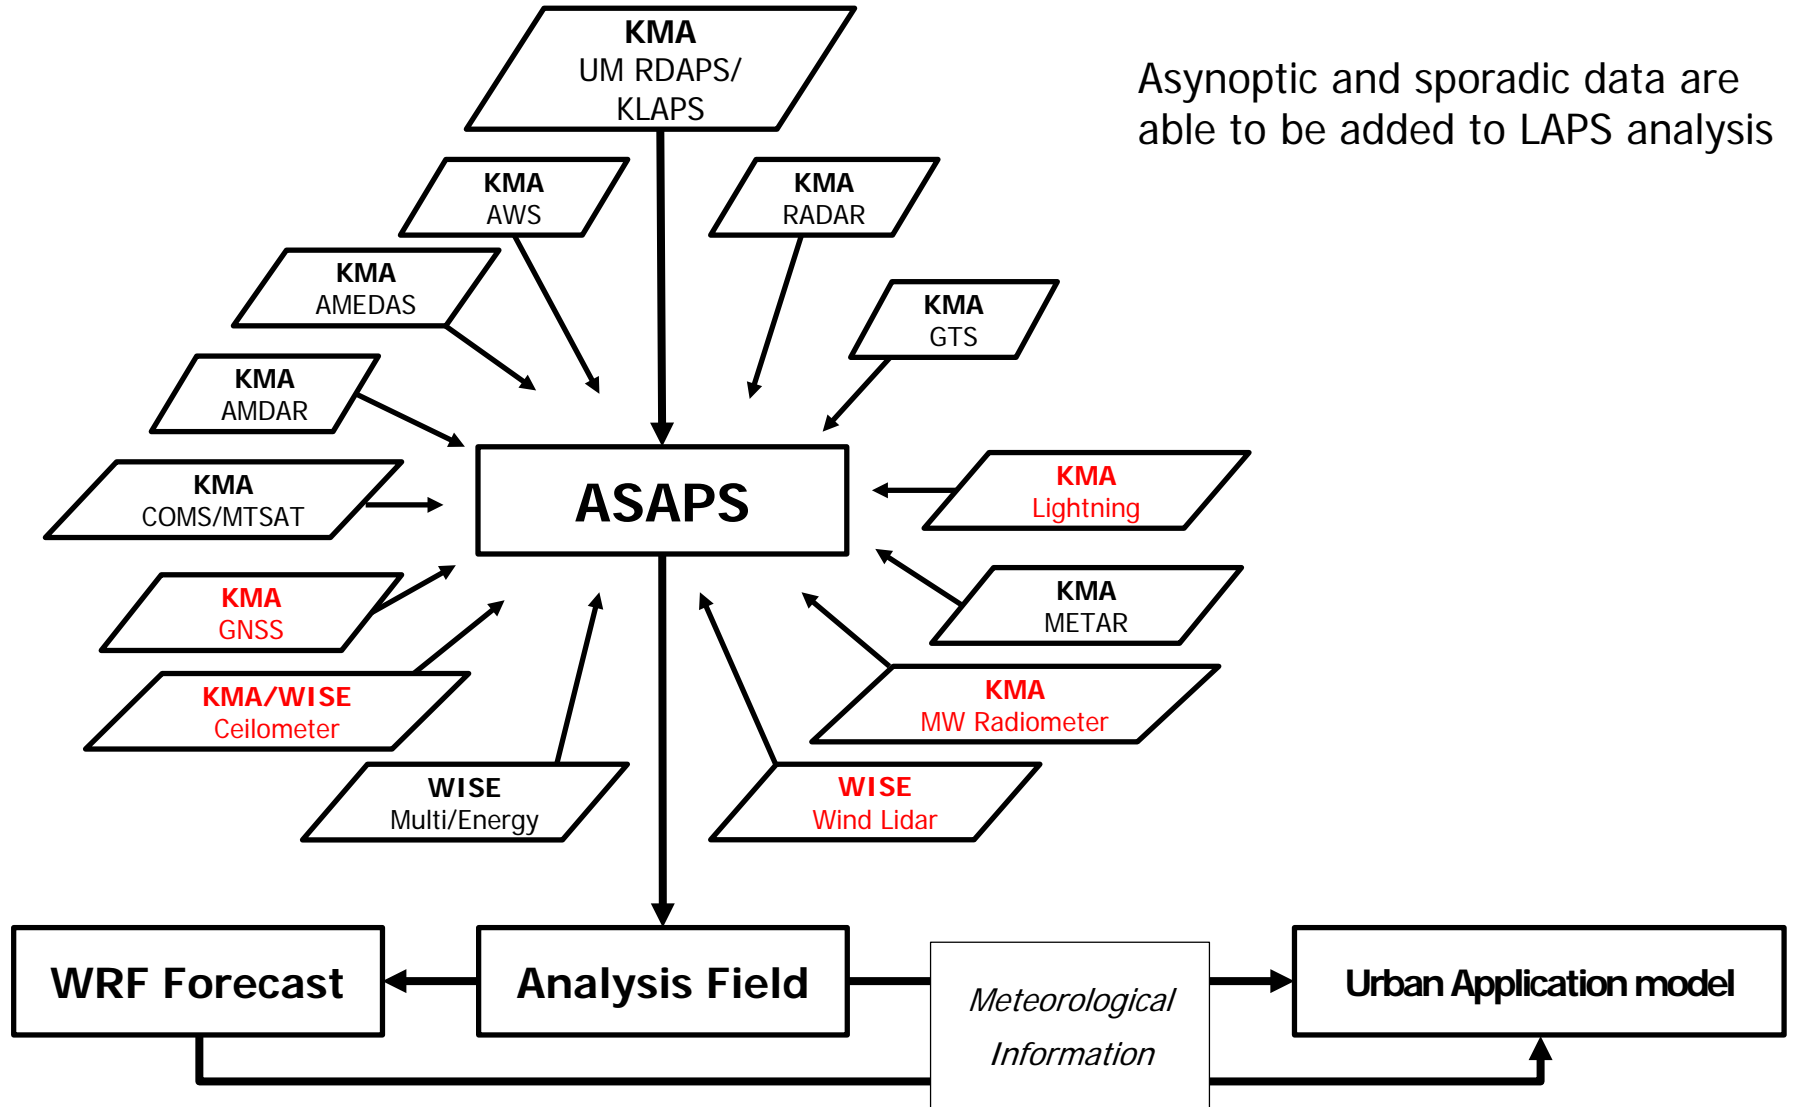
KMA
UM RDAPS/
KLAPS

Asynoptic and sporadic data are able to be added to LAPS analysis

KMA
AWS

KMA
RADAR

KMA
AMEDAS

KMA
GTS

KMA
AMDAR

ASAPS

KMA
COMS/MTSAT

KMA
Lightning

KMA
GNSS

KMA
METAR

KMA/WISE
Ceilometer

KMA
MW Radiometer

WISE
Multi/Energy

WISE
Wind Lidar

WRF Forecast

Analysis Field

Meteorological
Information

Urban Application model